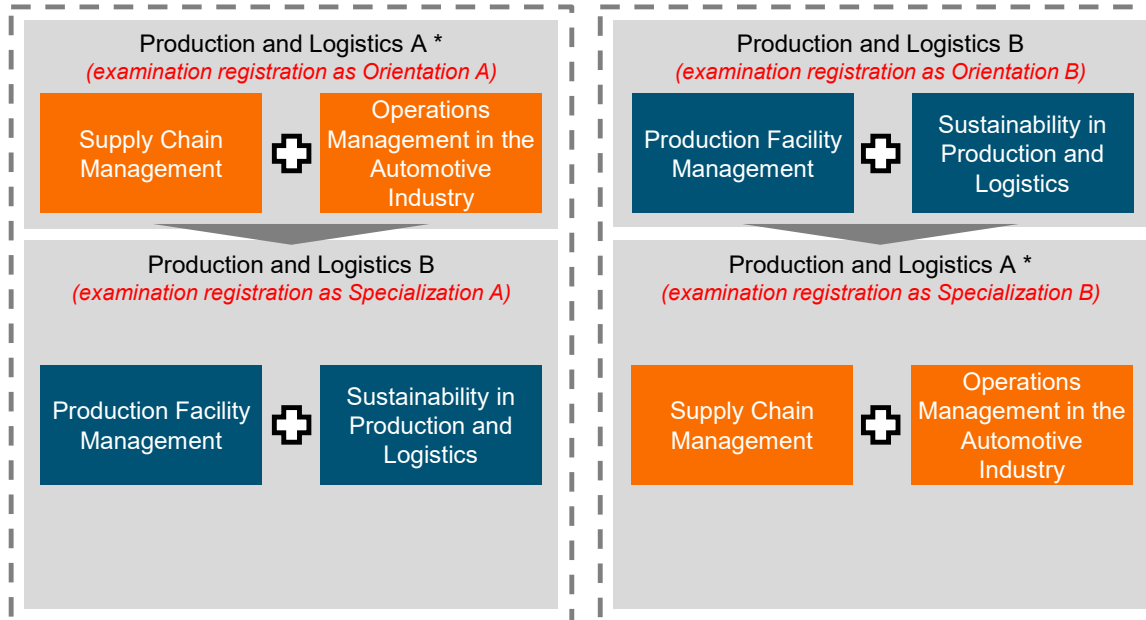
Production and Logistics A *
(examination registration as Orientation A)

Supply Chain Management

Operations Management in the Automotive Industry

Production and Logistics B
(examination registration as Specialization A)

Production Facility Management

Sustainability in Production and Logistics

Production and Logistics B
(examination registration as Orientation B)

Production Facility Management

Sustainability in Production and Logistics

Production and Logistics A *
(examination registration as Specialization B)

Supply Chain Management

Operations Management in the Automotive Industry